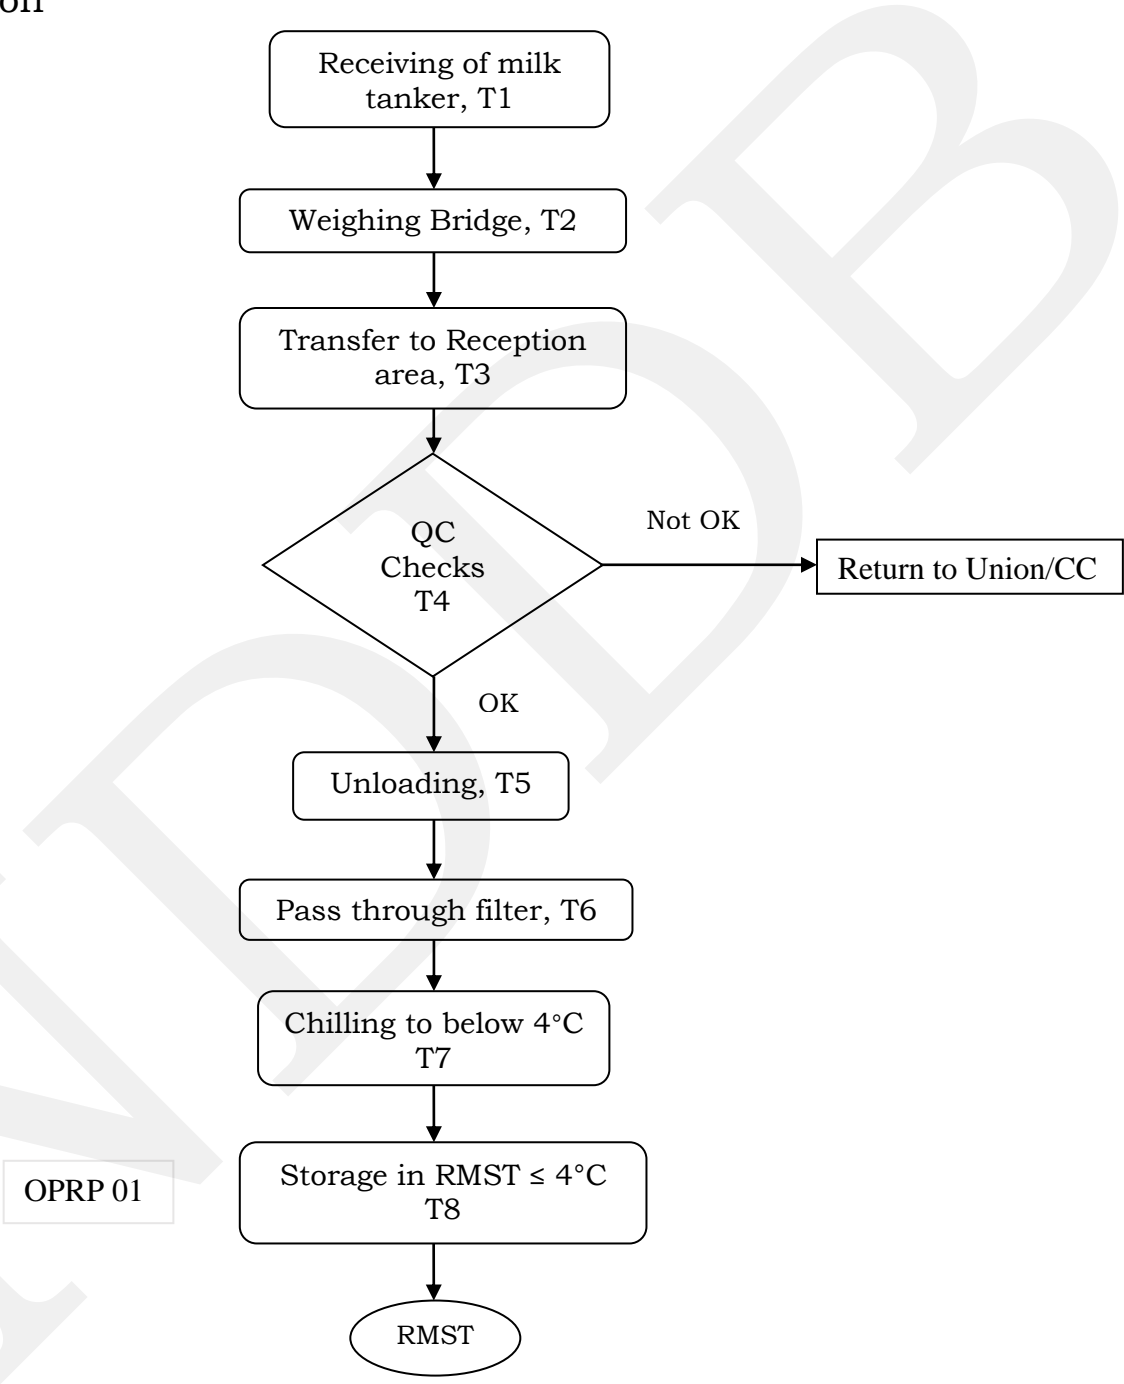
on

Receiving of milk tanker, T1

Weighing Bridge, T2

Transfer to Reception area, T3

QC Checks T4

Not OK

Return to Union/CC

OK

Unloading, T5

Pass through filter, T6

Chilling to below 4°C T7

OPRP 01

Storage in RMST ≤ 4°C T8

RMST